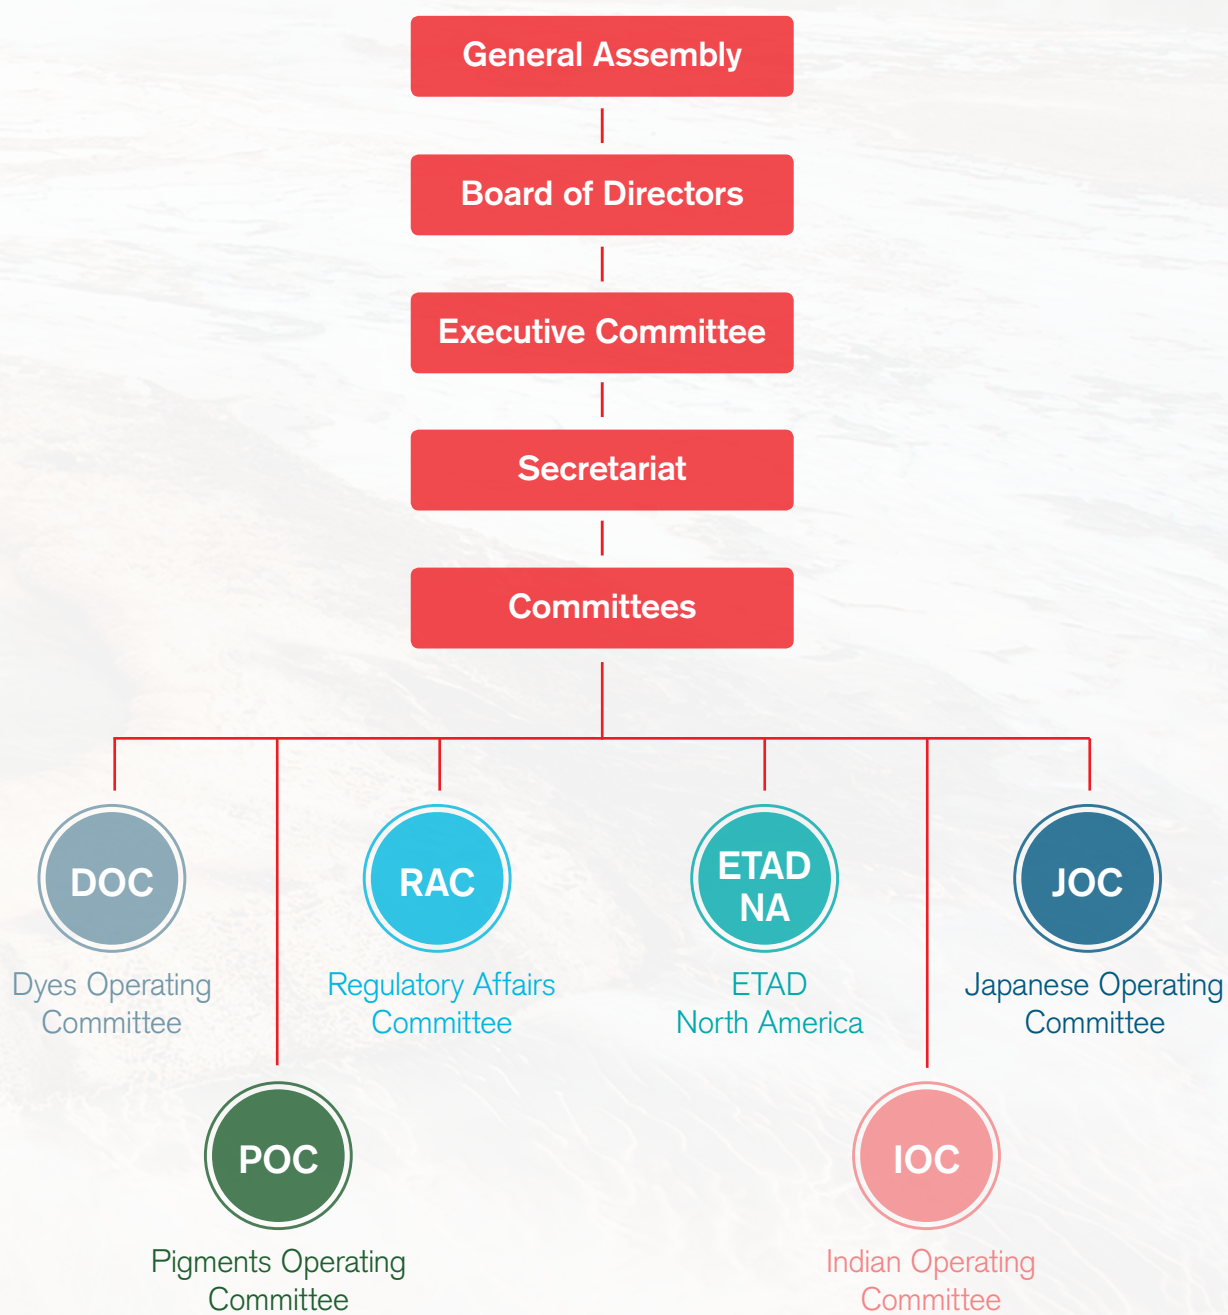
General Assembly

Board of Directors

Executive Committee

Secretariat

Committees

DOC
Dyes Operating Committee

RAC
Regulatory Affairs Committee

ETAD NA
ETAD North America

JOC
Japanese Operating Committee

POC
Pigments Operating Committee

IOC
Indian Operating Committee